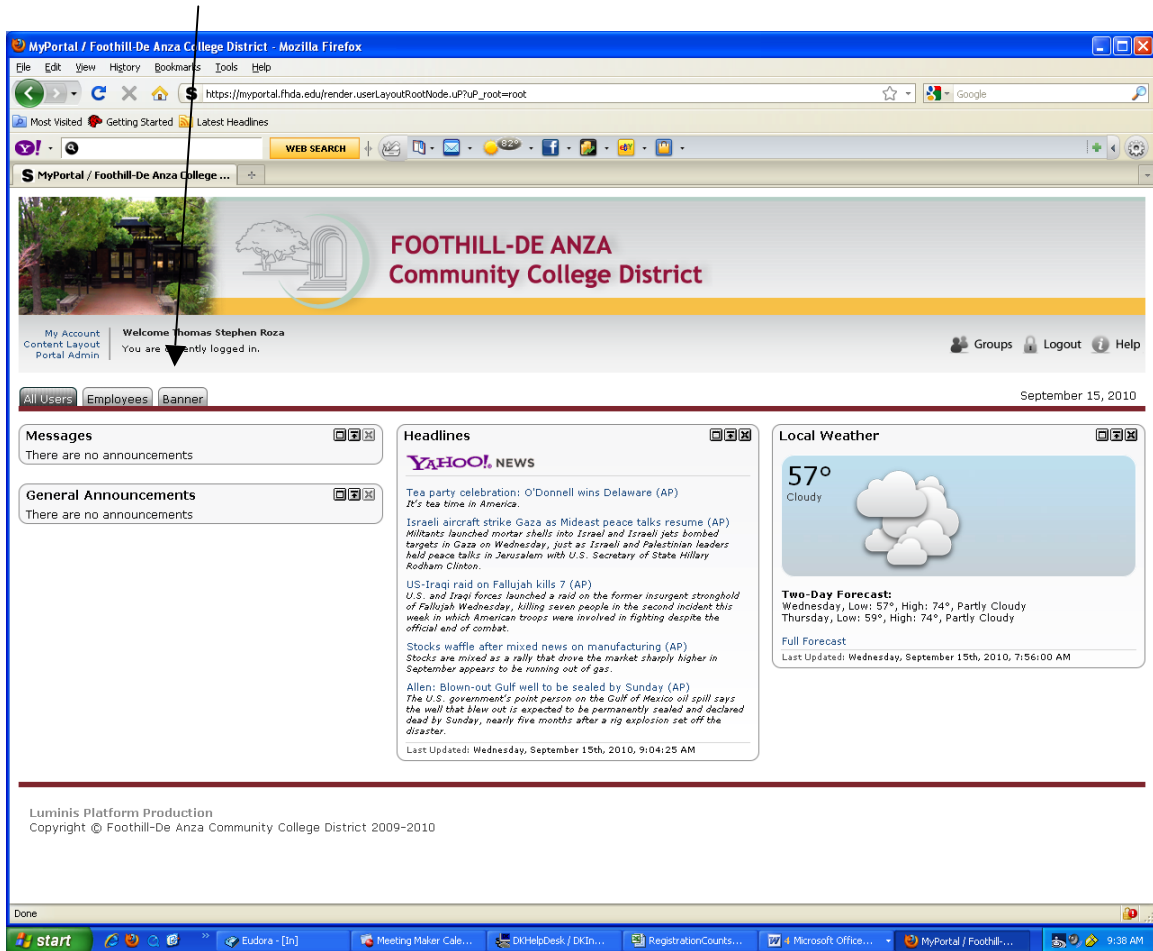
MyPortal / Foothill-De Anza College District - Mozilla Firefox

File Edit View History Bookmarks Tools Help

https://myportal.fhda.edu/render.userLayoutRootNode.uP?uP_root=root

Google

Most Visited Getting Started Latest Headlines

WEB SEARCH

MyPortal / Foothill-De Anza College ...

FOOTHILL-DE ANZA
Community College District

My Account
Content Layout
Portal Admin

Welcome Thomas Stephen Roza
You are currently logged in.

Groups Logout Help

All Users Employees Banner

September 15, 2010

Messages
There are no announcements

General Announcements
There are no announcements

Headlines

YAHOO! NEWS

Tea party celebration: O'Donnell wins Delaware (AP)
It's tea time in America.

Israeli aircraft strike Gaza as Mideast peace talks resume (AP)
Militants launched mortar shells into Israel and Israeli jets bombed targets in Gaza on Wednesday, just as Israeli and Palestinian leaders held peace talks in Jerusalem with U.S. Secretary of State Hillary Rodham Clinton.

US-Iraqi raid on Fallujah kills 7 (AP)
U.S. and Iraqi forces launched a raid on the former insurgent stronghold of Fallujah Wednesday, killing seven people in the second incident this week in which American troops were involved in fighting despite the official end of combat.

Stocks waffle after mixed news on manufacturing (AP)
Stocks are mixed as a rally that drove the market sharply higher in September appears to be running out of gas.

Allen: Blown-out Gulf well to be sealed by Sunday (AP)
The U.S. government's point person on the Gulf of Mexico oil spill says the well that blew out is expected to be permanently sealed and declared dead by Sunday, nearly five months after a rig explosion set off the disaster.

Last Updated: Wednesday, September 15th, 2010, 9:04:25 AM

Local Weather

57°
Cloudy

Two-Day Forecast:
Wednesday, Low: 57°, High: 74°, Partly Cloudy
Thursday, Low: 59°, High: 74°, Partly Cloudy

Full Forecast

Last Updated: Wednesday, September 15th, 2010, 7:56:00 AM

Luminis Platform Production
Copyright © Foothill-De Anza Community College District 2009-2010

Done

start Eudora - [In] Meeting Maker Cale... DKHelpDesk / DKIn... RegistrationCounts... 4 Microsoft Office... MyPortal / Foothill-... 9:38 AM